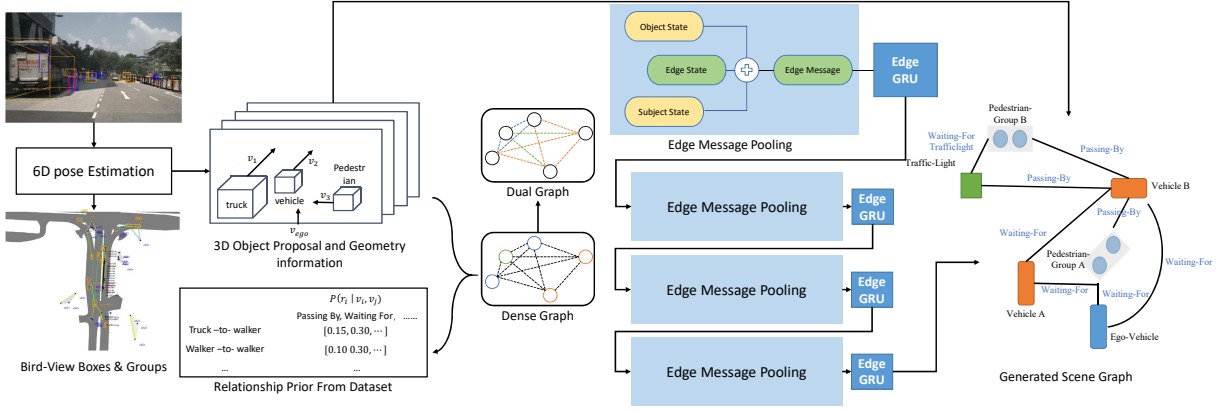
6D pose Estimation

Bird-View Boxes & Groups

$v_1$
$v_2$
Pedestrian
$v_3$
truck
vehicle
$v_{ego}$

3D Object Proposal and Geometry information

$P(r_l \mid v_i, v_j)$
Passing By, Waiting For, ......
Truck –to- walker $[0.15, 0.30, \cdots]$
Walker –to- walker $[0.10\ 0.30, \cdots]$
... ...

Relationship Prior From Dataset

Dual Graph

Dense Graph

Object State
Edge State
Edge Message
Subject State

Edge Message Pooling

Edge GRU

Edge Message Pooling
Edge GRU
Edge Message Pooling
Edge GRU
Edge Message Pooling
Edge GRU

Pedestrian-Group B
Waiting-For Trafficlight
Traffic-Light
Passing-By
Passing-By
Vehicle B
Passing-By
Waiting-For
Pedestrian-Group A
Waiting-For
Waiting-For
Waiting-For
Vehicle A
Ego-Vehicle

Generated Scene Graph